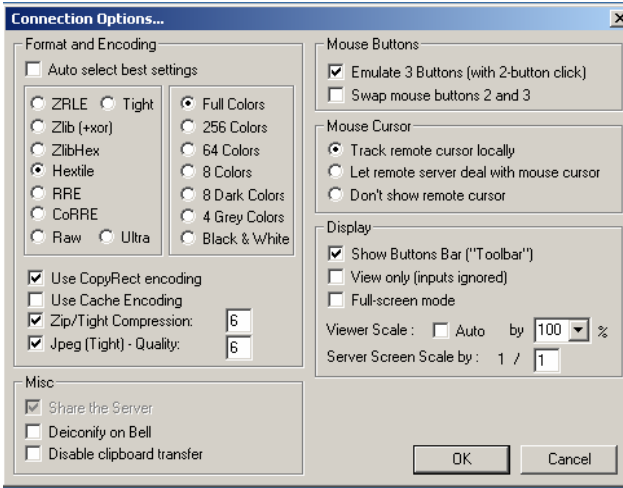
Connection Options...

X

Format and Encoding

Auto select best settings

ZRLE
Tight
Zlib (+xor)
ZlibHex
Hextile
RRE
CoRRE
Raw
Ultra

Full Colors
256 Colors
64 Colors
8 Colors
8 Dark Colors
4 Grey Colors
Black & White

Use CopyRect encoding
Use Cache Encoding
Zip/Tight Compression: 6
Jpeg (Tight) - Quality: 6

Misc

Share the Server
Deiconify on Bell
Disable clipboard transfer

Mouse Buttons

Emulate 3 Buttons (with 2-button click)
Swap mouse buttons 2 and 3

Mouse Cursor

Track remote cursor locally
Let remote server deal with mouse cursor
Don't show remote cursor

Display

Show Buttons Bar ("Toolbar")
View only (inputs ignored)
Full-screen mode

Viewer Scale : Auto by 100 %
Server Screen Scale by : 1 / 1

OK
Cancel